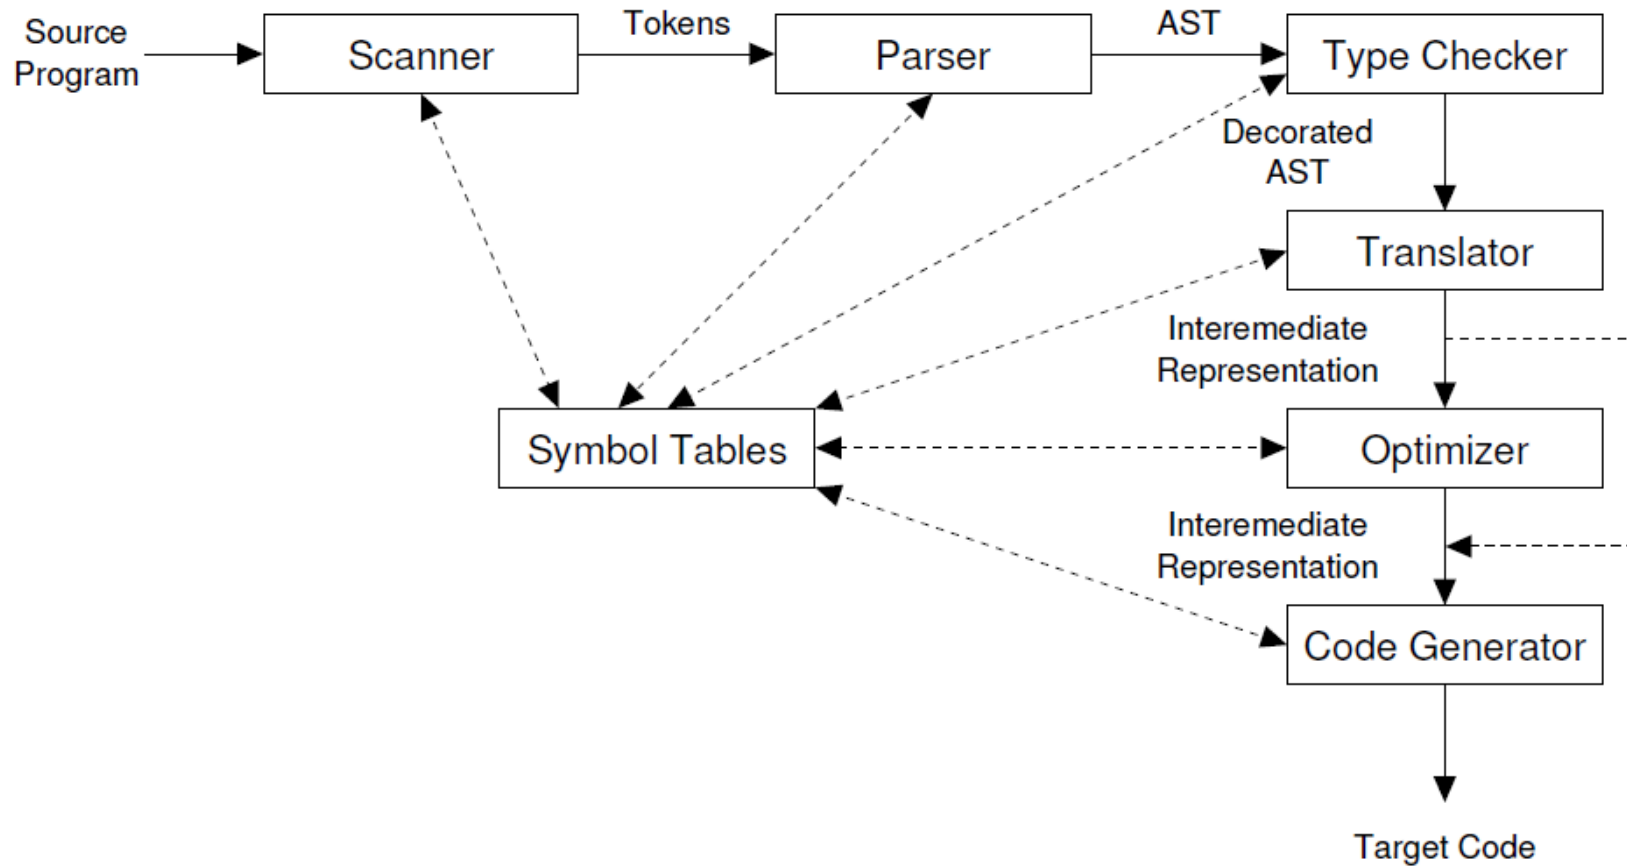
Source Program

Scanner

Tokens

Parser

AST

Type Checker

Decorated AST

Translator

Interemediate Representation

Symbol Tables

Optimizer

Interemediate Representation

Code Generator

Target Code